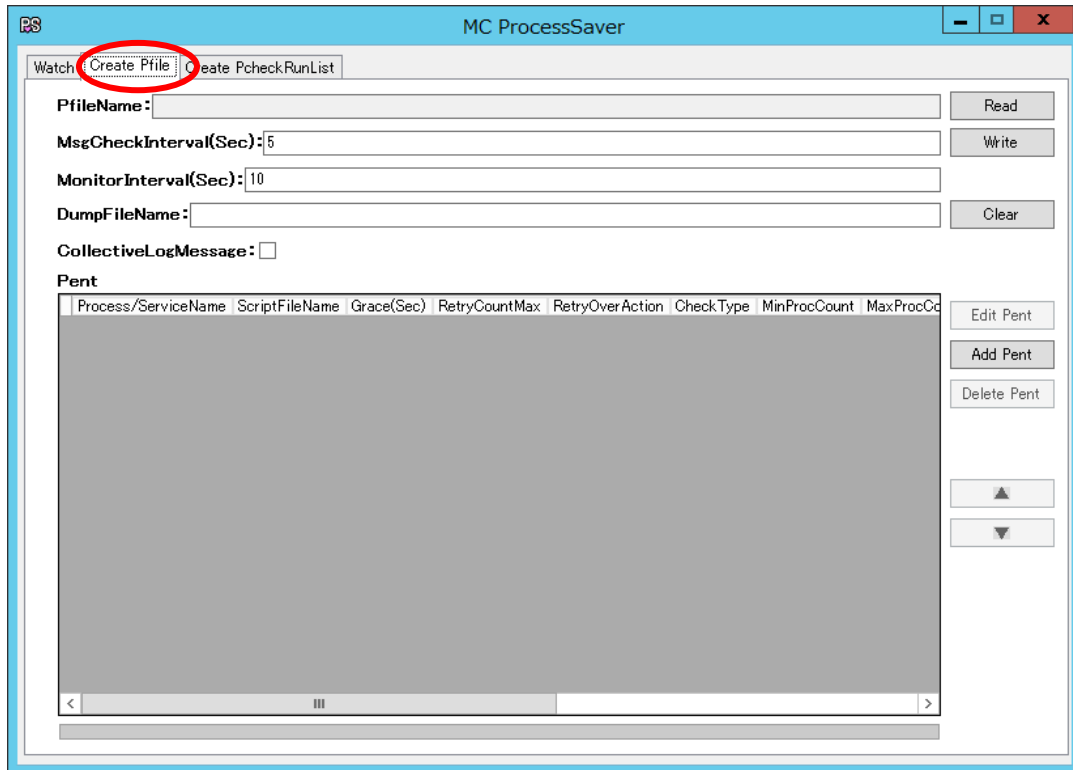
PS MC ProcessSaver

Watch | Create Pfile | Create PcheckRunList

PfileName:
Read
MsgCheckInterval(Sec): 5
Write
MonitorInterval(Sec): 10
DumpFileName:
Clear
CollectiveLogMessage:
Pent

| Process/ServiceName | ScriptFileName | Grace(Sec) | RetryCountMax | RetryOverAction | CheckType | MinProcCount | MaxProcCo |
|---|---|---|---|---|---|---|---|

Edit Pent
Add Pent
Delete Pent
▲
▼